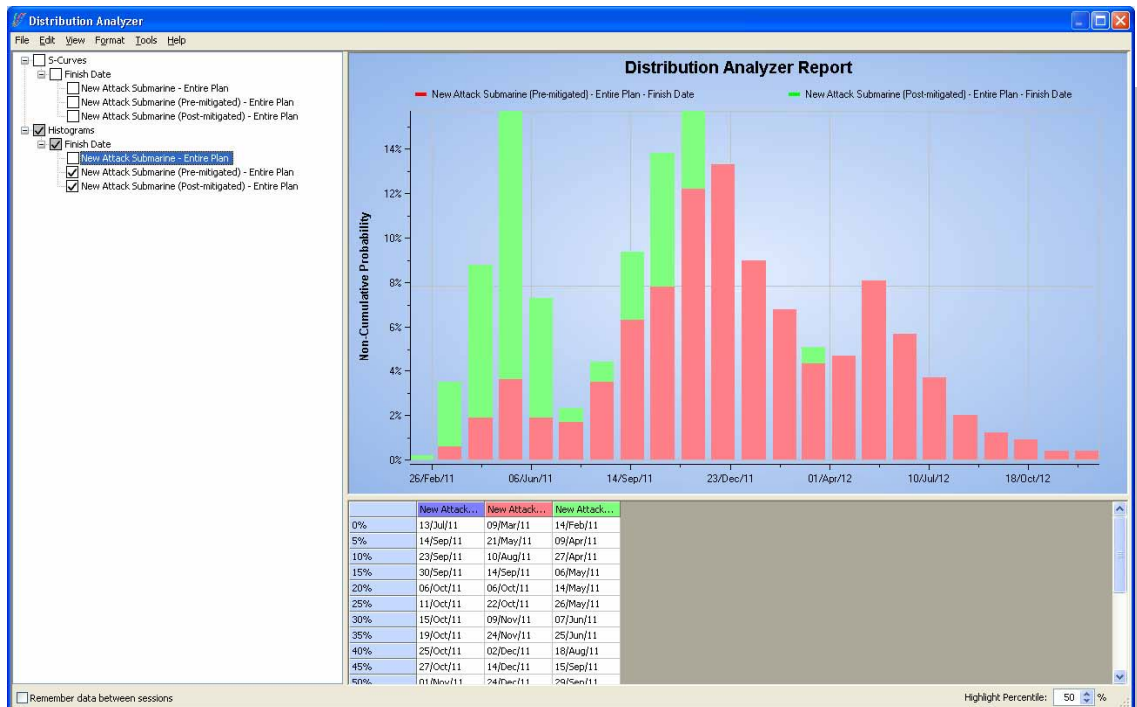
Distribution Analyzer

File Edit View Format Tools Help

S-Curves
Finish Date
New Attack Submarine - Entire Plan
New Attack Submarine (Pre-mitigated) - Entire Plan
New Attack Submarine (Post-mitigated) - Entire Plan
Histograms
Finish Date
New Attack Submarine - Entire Plan
New Attack Submarine (Pre-mitigated) - Entire Plan
New Attack Submarine (Post-mitigated) - Entire Plan

Distribution Analyzer Report

New Attack Submarine (Pre-mitigated) - Entire Plan - Finish Date
New Attack Submarine (Post-mitigated) - Entire Plan - Finish Date

Non-Cumulative Probability

14%
12%
10%
8%
6%
4%
2%
0%

26/Feb/11
06/Jun/11
14/Sep/11
23/Dec/11
01/Apr/12
10/Jul/12
18/Oct/12

| | New Attack... | New Attack... | New Attack... |
|---|---|---|---|
| 0% | 13/Jul/11 | 09/Mar/11 | 14/Feb/11 |
| 5% | 14/Sep/11 | 21/May/11 | 09/Apr/11 |
| 10% | 23/Sep/11 | 10/Aug/11 | 27/Apr/11 |
| 15% | 30/Sep/11 | 14/Sep/11 | 06/May/11 |
| 20% | 06/Oct/11 | 06/Oct/11 | 14/May/11 |
| 25% | 11/Oct/11 | 22/Oct/11 | 26/May/11 |
| 30% | 15/Oct/11 | 09/Nov/11 | 07/Jun/11 |
| 35% | 19/Oct/11 | 24/Nov/11 | 25/Jun/11 |
| 40% | 25/Oct/11 | 02/Dec/11 | 18/Aug/11 |
| 45% | 27/Oct/11 | 14/Dec/11 | 15/Sep/11 |
| 50% | 01/Nov/11 | 24/Dec/11 | 29/Sep/11 |

Remember data between sessions

Highlight Percentile: 50 %